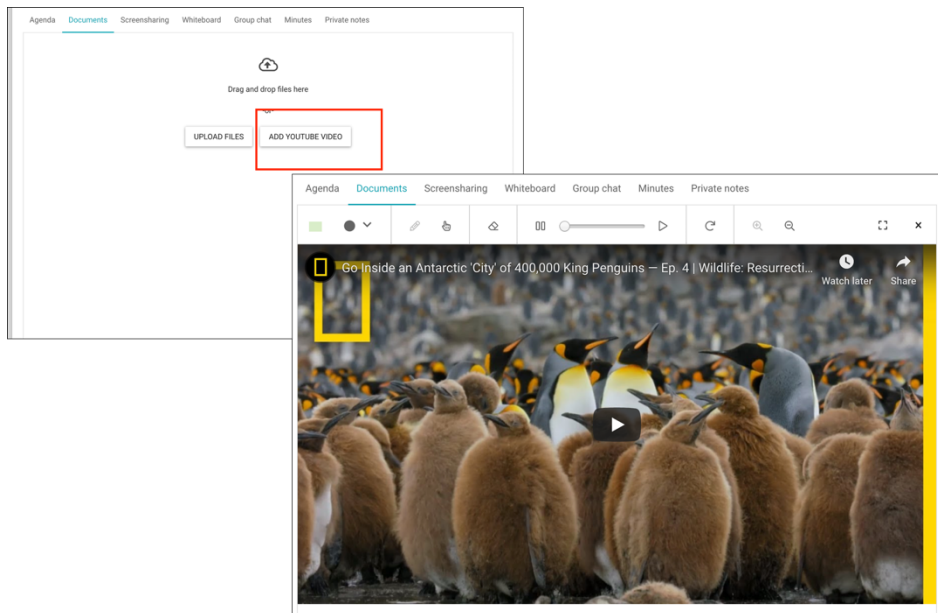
Agenda Documents Screensharing Whiteboard Group chat Minutes Private notes

Drag and drop files here

or

UPLOAD FILES ADD YOUTUBE VIDEO

Agenda Documents Screensharing Whiteboard Group chat Minutes Private notes

Go Inside an Antarctic 'City' of 400,000 King Penguins — Ep. 4 | Wildlife: Resurrecti...

Watch later

Share